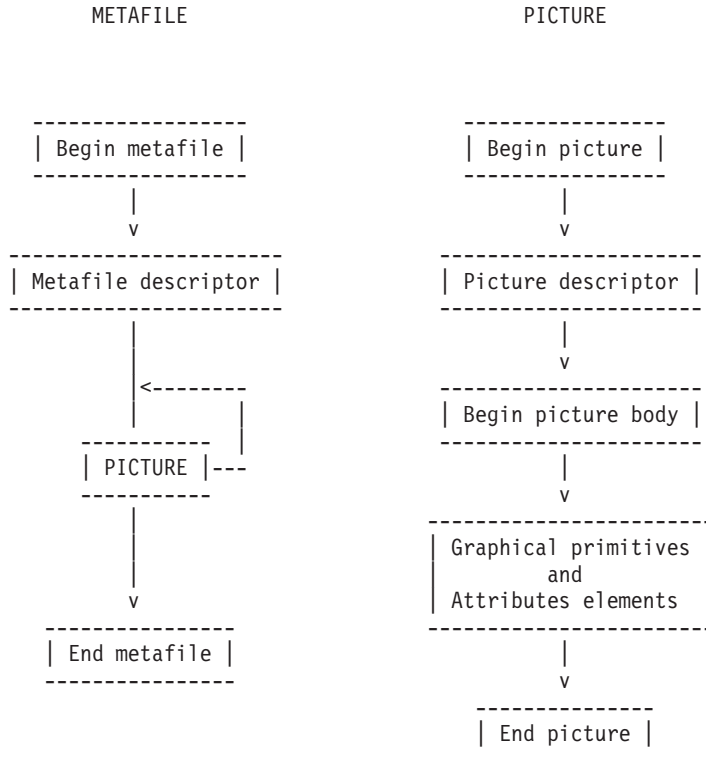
METAFILE

Begin metafile

v

Metafile descriptor

<--------

PICTURE

v

End metafile

PICTURE

Begin picture

v

Picture descriptor

v

Begin picture body

v

Graphical primitives
and
Attributes elements

v

End picture